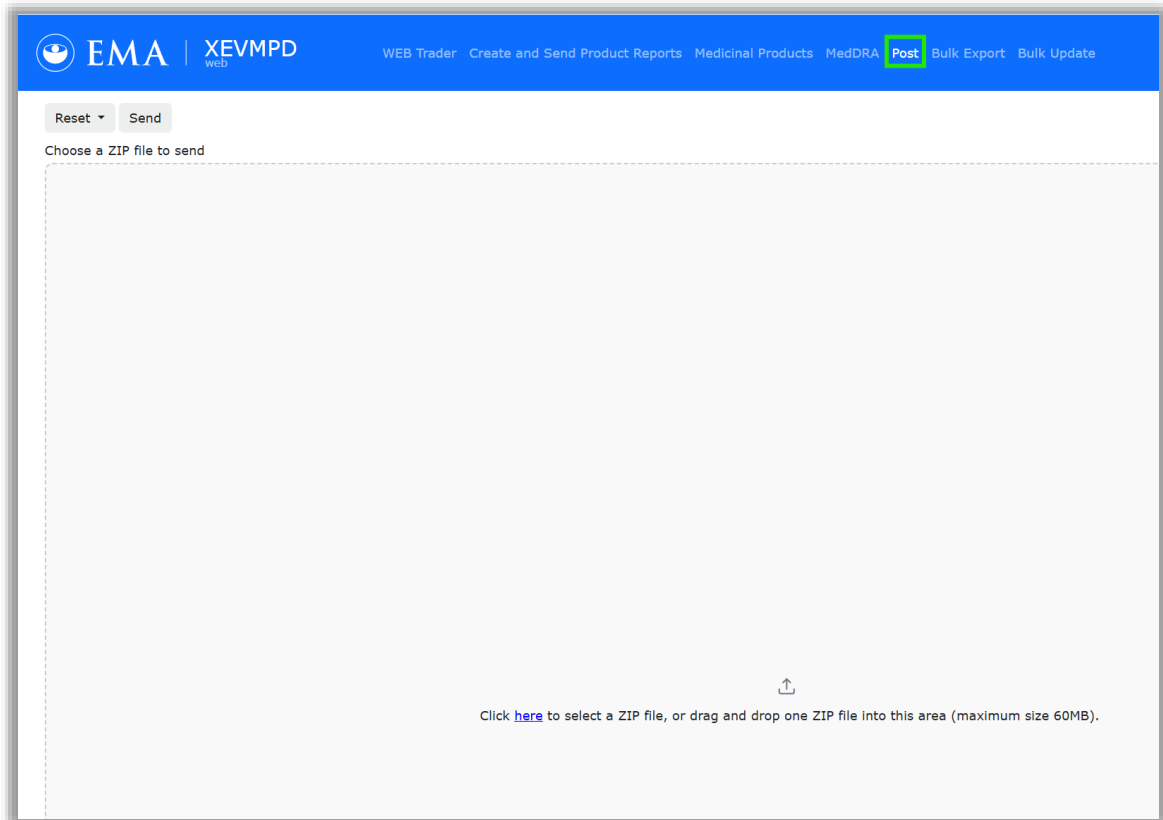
EMA | XEVMPD web

WEB Trader Create and Send Product Reports Medicinal Products MedDRA Post Bulk Export Bulk Update

Reset Send

Choose a ZIP file to send

Click here to select a ZIP file, or drag and drop one ZIP file into this area (maximum size 60MB).